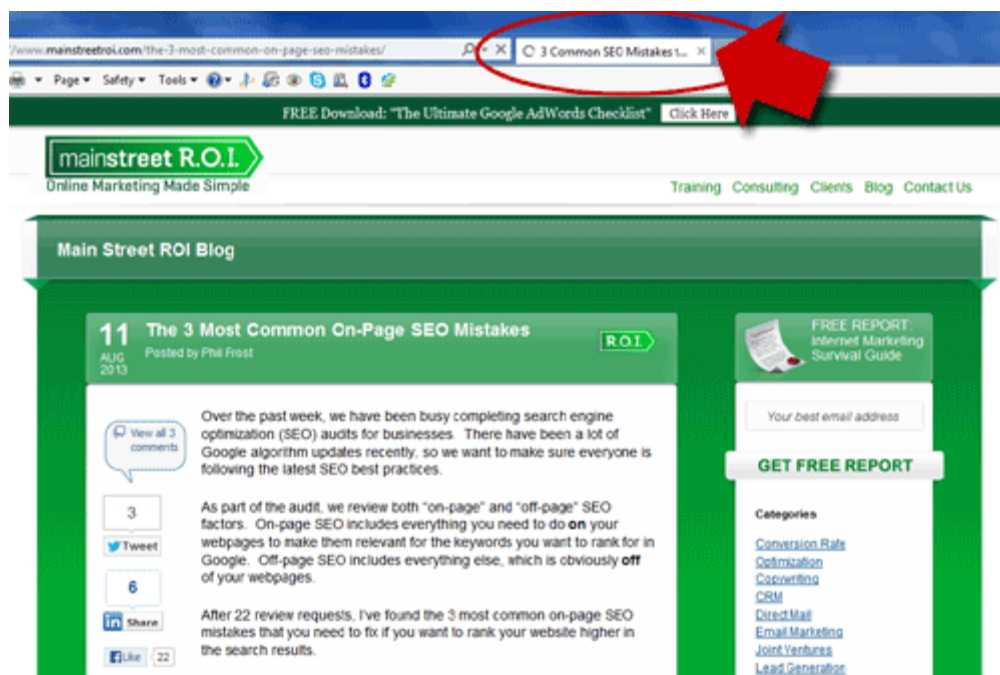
/www.mainstreetroi.com/the-3-most-common-on-page-seo-mistakes/

3 Common SEO Mistakes t...

Page ▾ Safety ▾ Tools ▾

FREE Download: "The Ultimate Google AdWords Checklist" Click Here

mainstreet R.O.I.
Online Marketing Made Simple

Training Consulting Clients Blog Contact Us

Main Street ROI Blog

11 AUG 2013

The 3 Most Common On-Page SEO Mistakes

Posted by Phil Frost

R.O.I.

View all 3 comments

Over the past week, we have been busy completing search engine optimization (SEO) audits for businesses. There have been a lot of Google algorithm updates recently, so we want to make sure everyone is following the latest SEO best practices.

3
Tweet

As part of the audit, we review both "on-page" and "off-page" SEO factors. On-page SEO includes everything you need to do **on** your webpages to make them relevant for the keywords you want to rank for in Google. Off-page SEO includes everything else, which is obviously **off** of your webpages.

6
Share

After 22 review requests, I've found the 3 most common on-page SEO mistakes that you need to fix if you want to rank your website higher in the search results.

Like 22

FREE REPORT: Internet Marketing Survival Guide

Your best email address

GET FREE REPORT

Categories

Conversion Rate
Optimization
Copywriting
CRM
Direct Mail
Email Marketing
Joint Ventures
Lead Generation